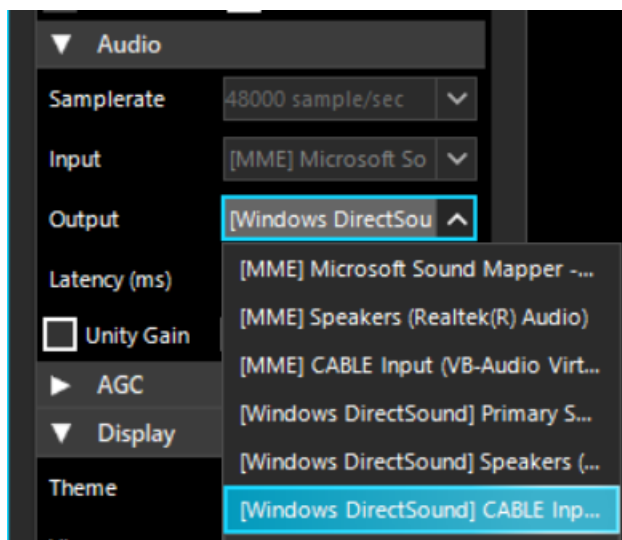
▼ Audio

Samplerate 48000 sample/sec

Input [MME] Microsoft So

Output [Windows DirectSou

Latency (ms)

Unity Gain

► AGC

▼ Display

Theme

[MME] Microsoft Sound Mapper -...
[MME] Speakers (Realtek(R) Audio)
[MME] CABLE Input (VB-Audio Virt...
[Windows DirectSound] Primary S...
[Windows DirectSound] Speakers (...
[Windows DirectSound] CABLE Inp...